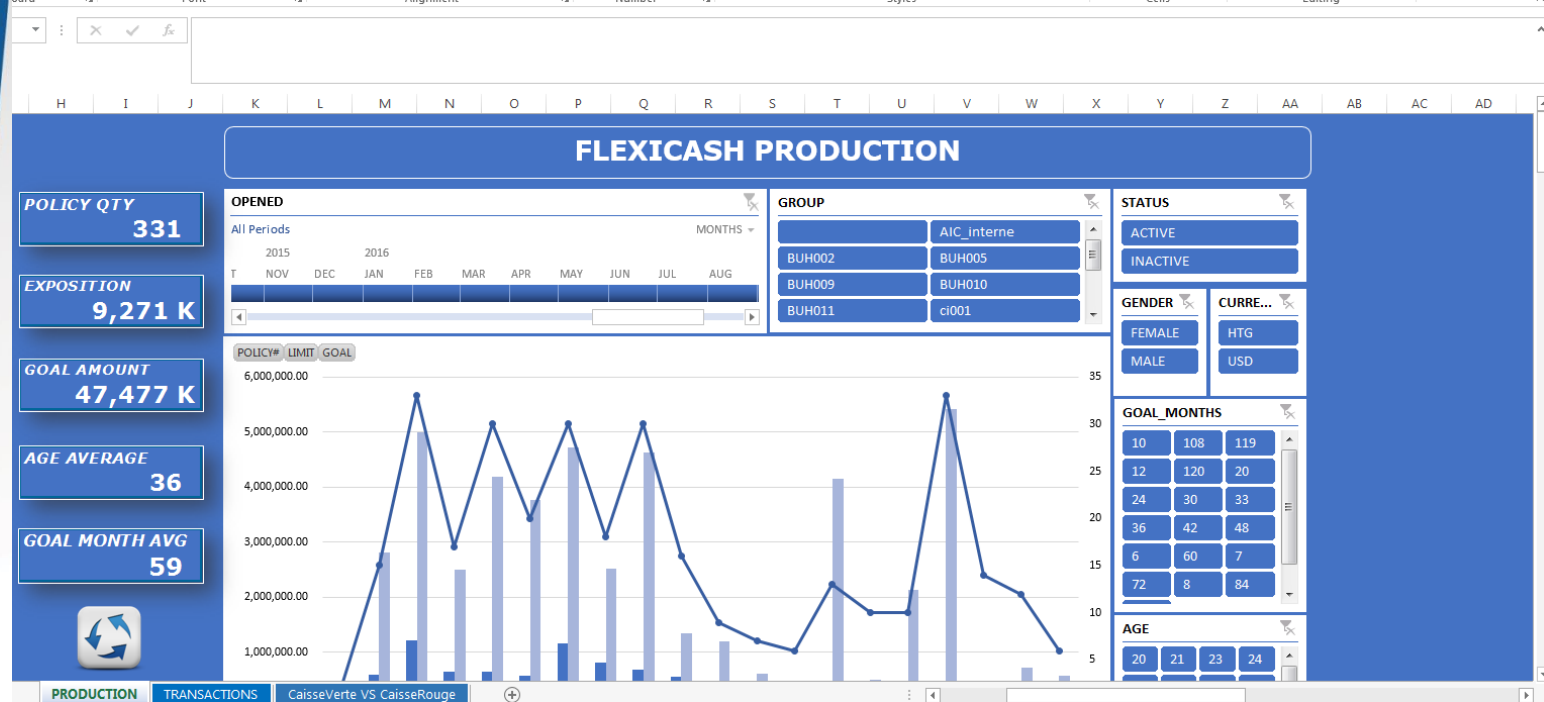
H I J K L M N O P Q R S T U V W X Y Z AA AB AC AD

FLEXICASH PRODUCTION

POLICY QTY
331

EXPOSITION
9,271 K

GOAL AMOUNT
47,477 K

AGE AVERAGE
36

GOAL MONTH AVG
59

OPENED
All Periods
MONTHS
2015
2016
T NOV DEC JAN FEB MAR APR MAY JUN JUL AUG

GROUP
AIC_interne
BUH002
BUH005
BUH009
BUH010
BUH011
ci001

STATUS
ACTIVE
INACTIVE

GENDER
FEMALE
MALE

CURRE...
HTG
USD

GOAL_MONTHS
10 108 119
12 120 20
24 30 33
36 42 48
6 60 7
72 8 84

AGE
20 21 23 24

POLICY# LIMIT GOAL
6,000,000.00
5,000,000.00
4,000,000.00
3,000,000.00
2,000,000.00
1,000,000.00

35
30
25
20
15
10
5

PRODUCTION TRANSACTIONS CaisseVerte VS CaisseRouge